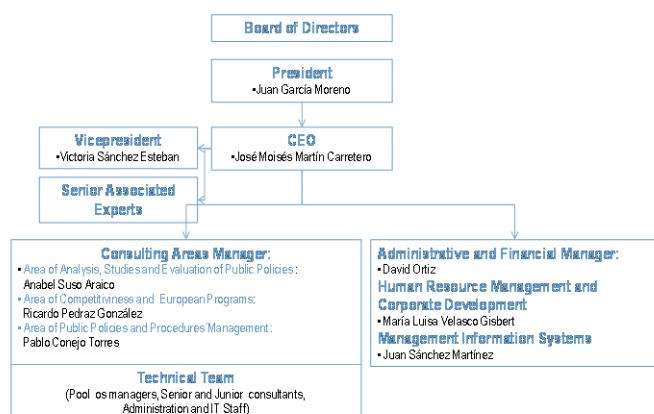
Board of Directors

President
•Juan García Moreno

Vicepresident
•Victoria Sánchez Esteban

CEO
•José Moisés Martín Carretero

Senior Associated Experts

Consulting Areas Manager:
• Area of Analysis, Studies and Evaluation of Public Policies:
Anabel Suso Araico
• Area of Competitiveness and European Programs:
Ricardo Pedraz González
• Area of Public Policies and Procedures Management:
Pablo Conejo Torres

Administrative and Financial Manager:
• David Ortiz
Human Resource Management and Corporate Development
• María Luisa Velasco Gisbert
Management Information Systems
• Juan Sánchez Martínez

Technical Team
(Pool os managers, Senior and Junior consultants, Administration and IT Staff)